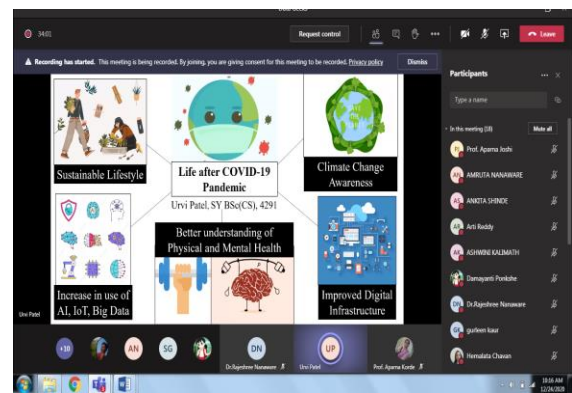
34:01

Request control

Leave

Recording has started. This meeting is being recorded. By joining, you are giving consent for this meeting to be recorded. Privacy policy

Dismiss

Sustainable Lifestyle

Life after COVID-19 Pandemic

Climate Change Awareness

Urvi Patel, SY BSc(CS), 4291

Better understanding of Physical and Mental Health

Increase in use of AI, IoT, Big Data

Improved Digital Infrastructure

Urvi Patel

Participants

Type a name

In this meeting (18)

Mute all

Prof. Aparna Joshi

AMRUTA NANAWARE

ANKITA SHINDE

Arti Reddy

ASHWINI KALIMATH

Damayanti Ponkshe

Dr.Rajeshree Nanaware

gurleen kaur

Hemalata Chavan

+10

AN

SG

DN

Dr.Rajeshree Nanaware

UP

Urvi Patel

Prof. Aparna Konde

10:06 AM
12/26/2020